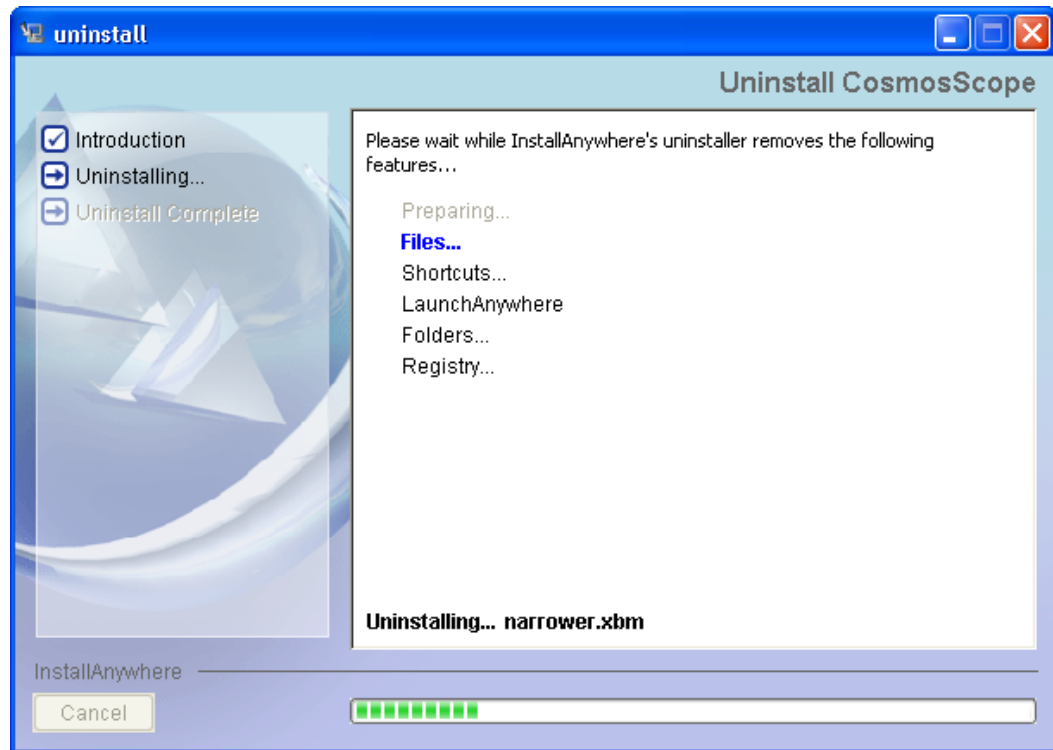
uninstall

Uninstall CosmosScope

Introduction
Uninstalling...
Uninstall Complete

Please wait while InstallAnywhere's uninstaller removes the following features...

Preparing...
Files...
Shortcuts...
LaunchAnywhere
Folders...
Registry...

Uninstalling... narrower.xbm

InstallAnywhere

Cancel